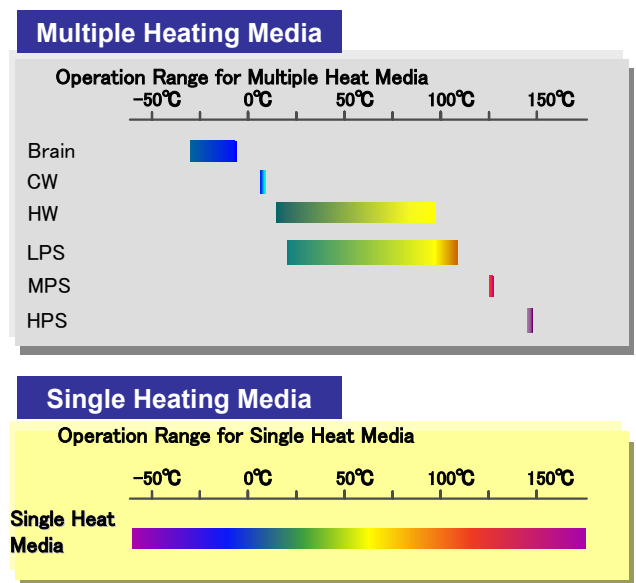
Multiple Heating Media

Operation Range for Multiple Heat Media

-50℃ 0℃ 50℃ 100℃ 150℃

Brain

CW

HW

LPS

MPS

HPS

Single Heating Media

Operation Range for Single Heat Media

-50℃ 0℃ 50℃ 100℃ 150℃

Single Heat Media